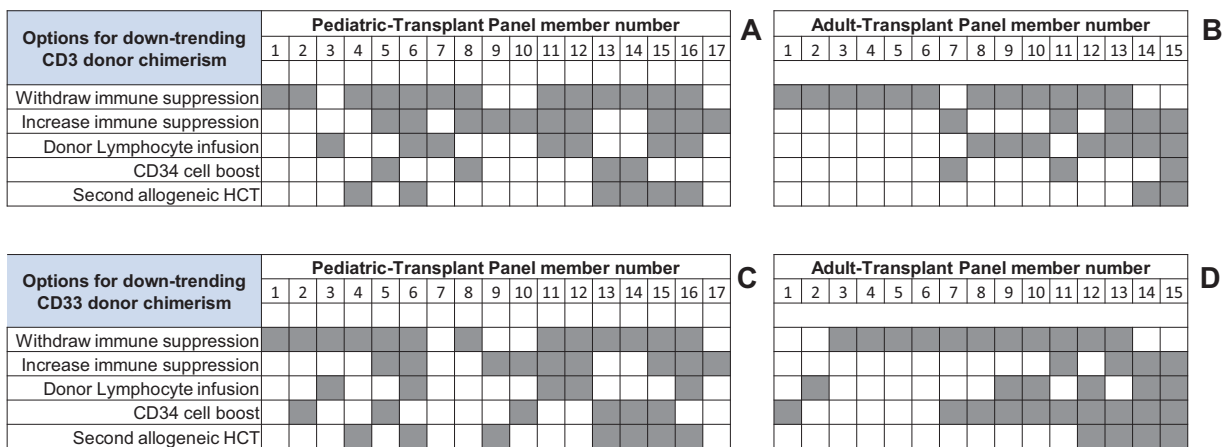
| Options for down-trending CD3 donor chimerism | Pediatric-Transplant Panel member number |
|---|---|
| | 1 2 3 4 5 6 7 8 9 10 11 12 13 14 15 16 17 |
| Withdraw immune suppression | |
| Increase immune suppression | |
| Donor Lymphocyte infusion | |
| CD34 cell boost | |
| Second allogeneic HCT | |

A

| Adult-Transplant Panel member number |
|---|
| 1 2 3 4 5 6 7 8 9 10 11 12 13 14 15 |

B

| Options for down-trending CD33 donor chimerism | Pediatric-Transplant Panel member number |
|---|---|
| | 1 2 3 4 5 6 7 8 9 10 11 12 13 14 15 16 17 |
| Withdraw immune suppression | |
| Increase immune suppression | |
| Donor Lymphocyte infusion | |
| CD34 cell boost | |
| Second allogeneic HCT | |

C

| Adult-Transplant Panel member number |
|---|
| 1 2 3 4 5 6 7 8 9 10 11 12 13 14 15 |

D